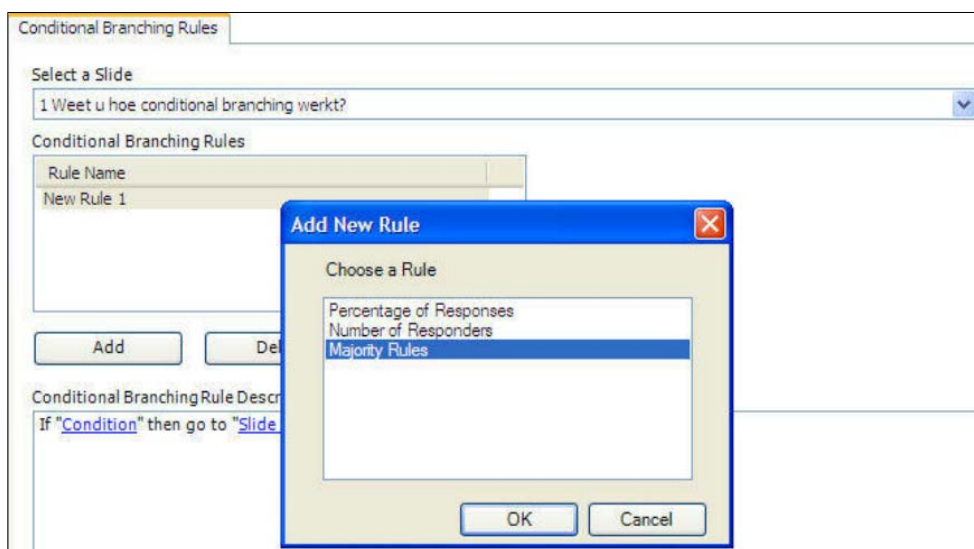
Conditional Branching Rules

Select a Slide

1 Weet u hoe conditional branching werkt?

Conditional Branching Rules

| Rule Name |
|---|
| New Rule 1 |

Add

Del

Conditional Branching Rule Descr

If "Condition" then go to "Slide

Add New Rule

Choose a Rule

Percentage of Responses
Number of Responders
Majority Rules

OK

Cancel